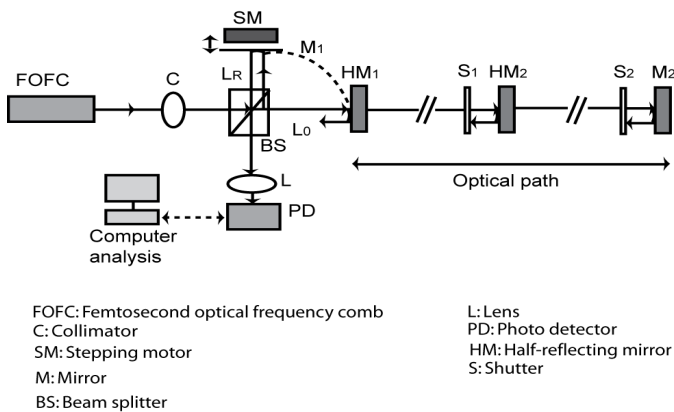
SM
M1
FOFC
C
LR
HM1
S1
HM2
S2
M2
L0
BS
L
PD
Computer analysis
Optical path

FOFC: Femtosecond optical frequency comb
C: Collimator
SM: Stepping motor
M: Mirror
BS: Beam splitter

L: Lens
PD: Photo detector
HM: Half-reflecting mirror
S: Shutter